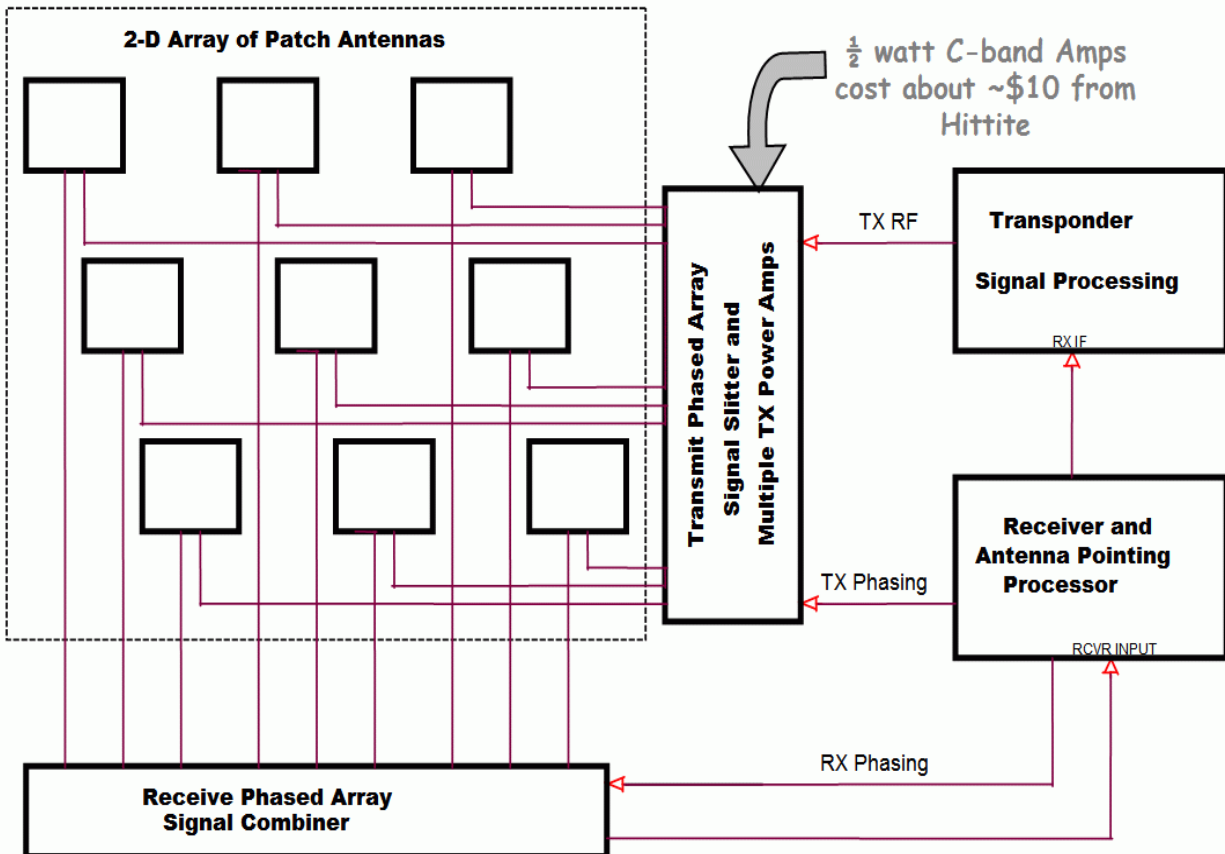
2-D Array of Patch Antennas

$\frac{1}{2}$ watt C-band Amps cost about ~$10 from Hittite

Transmit Phased Array Signal Slitter and Multiple TX Power Amps

TX RF

Transponder

Signal Processing

RX IF

Receiver and Antenna Pointing Processor

TX Phasing

RCVR INPUT

RX Phasing

Receive Phased Array Signal Combiner